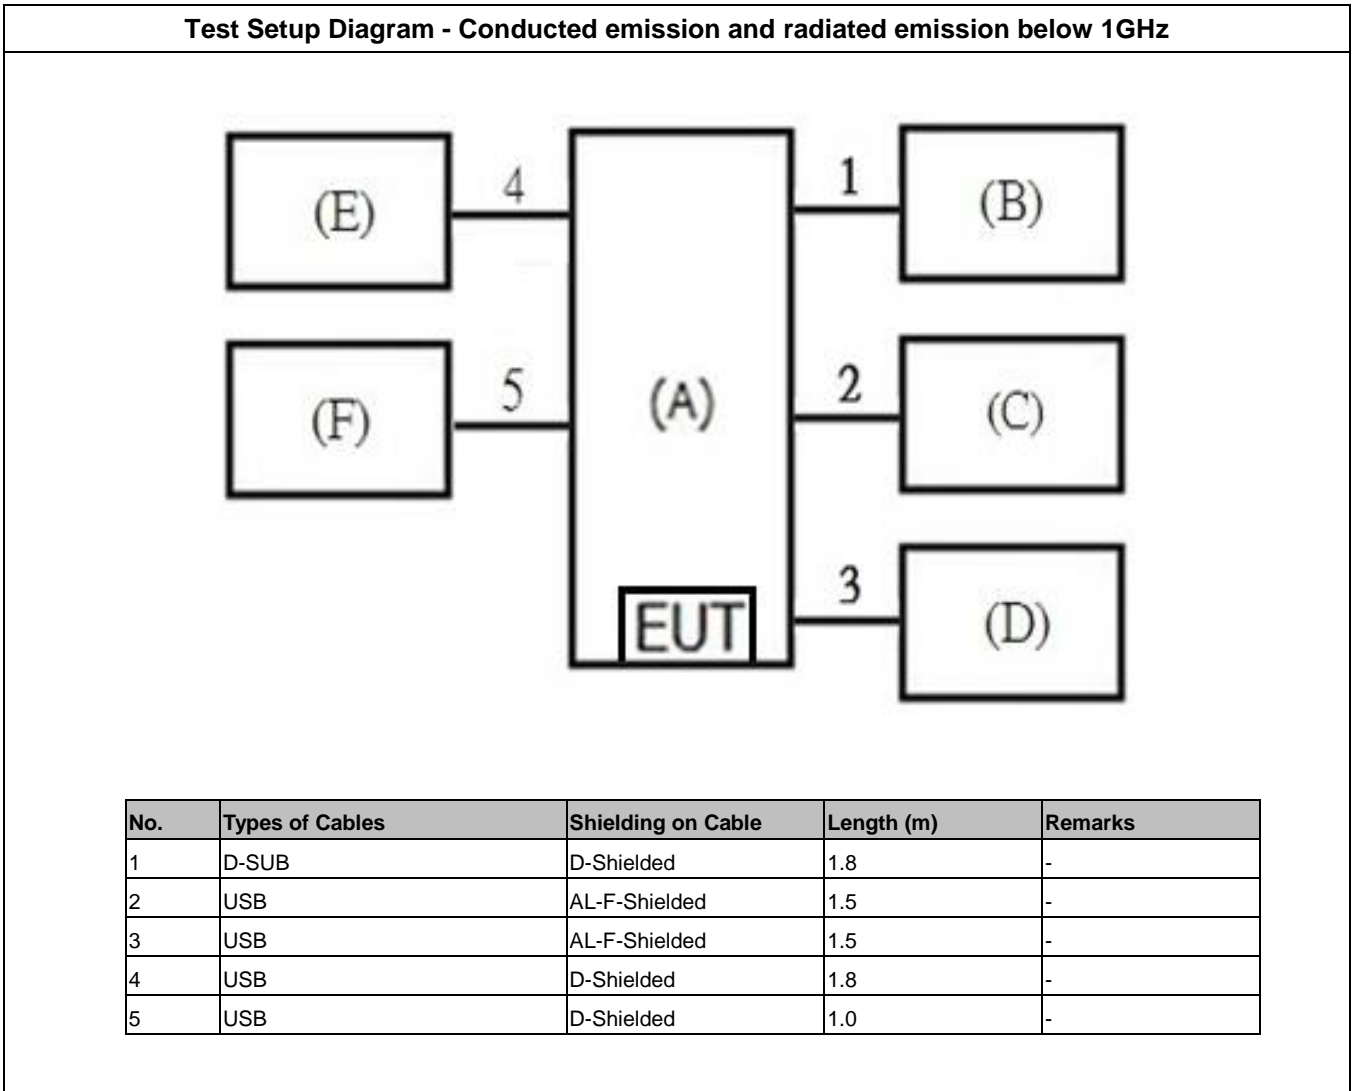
Test Setup Diagram - Conducted emission and radiated emission below 1GHz

(E)
4
(F)
5
(A)
EUT
1
(B)
2
(C)
3
(D)

| No. | Types of Cables | Shielding on Cable | Length (m) | Remarks |
|---|---|---|---|---|
| 1 | D-SUB | D-Shielded | 1.8 | - |
| 2 | USB | AL-F-Shielded | 1.5 | - |
| 3 | USB | AL-F-Shielded | 1.5 | - |
| 4 | USB | D-Shielded | 1.8 | - |
| 5 | USB | D-Shielded | 1.0 | - |